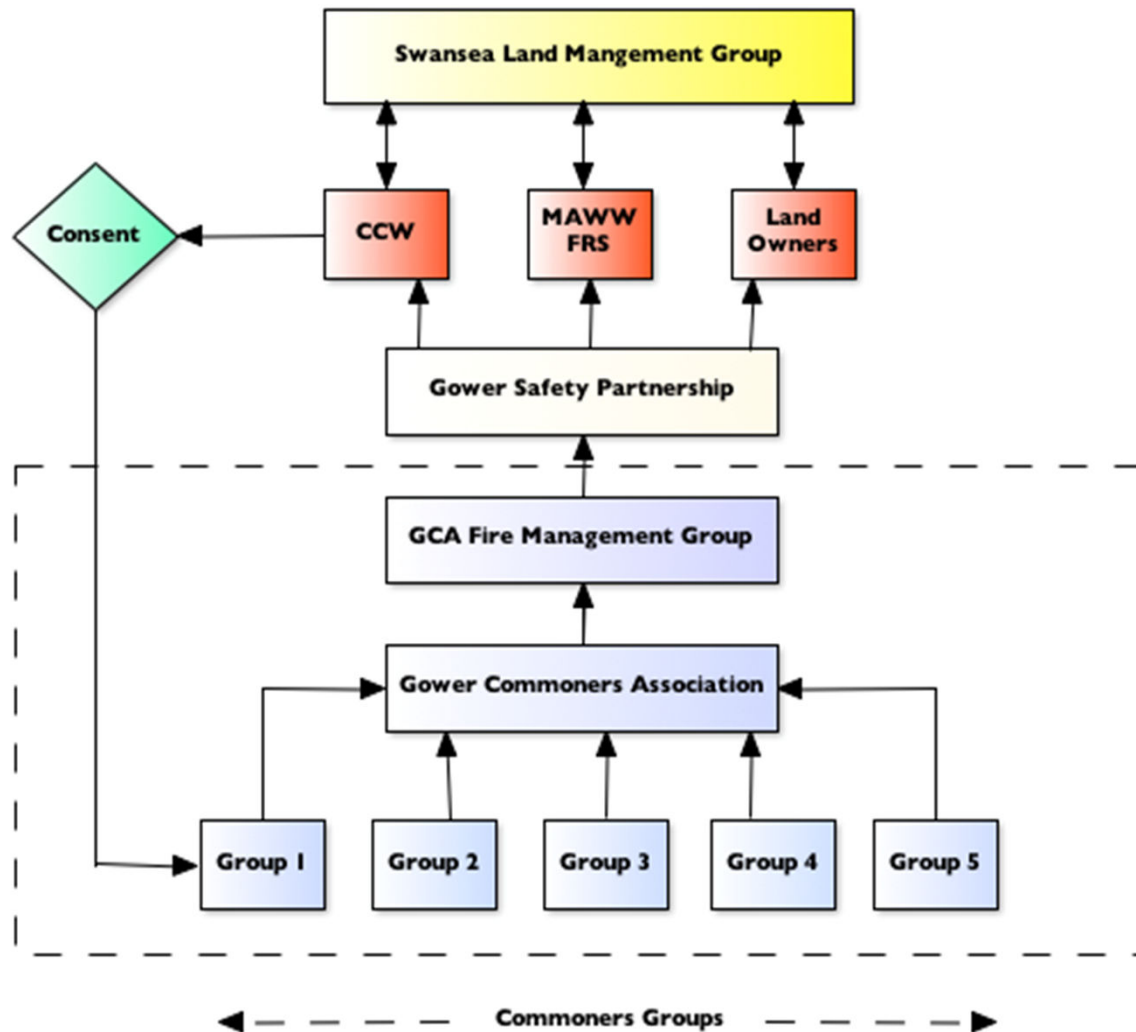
Swansea Land Mangement Group

Consent

CCW

MAWW FRS

Land Owners

Gower Safety Partnership

GCA Fire Management Group

Gower Commoners Association

Group 1

Group 2

Group 3

Group 4

Group 5

Commoners Groups